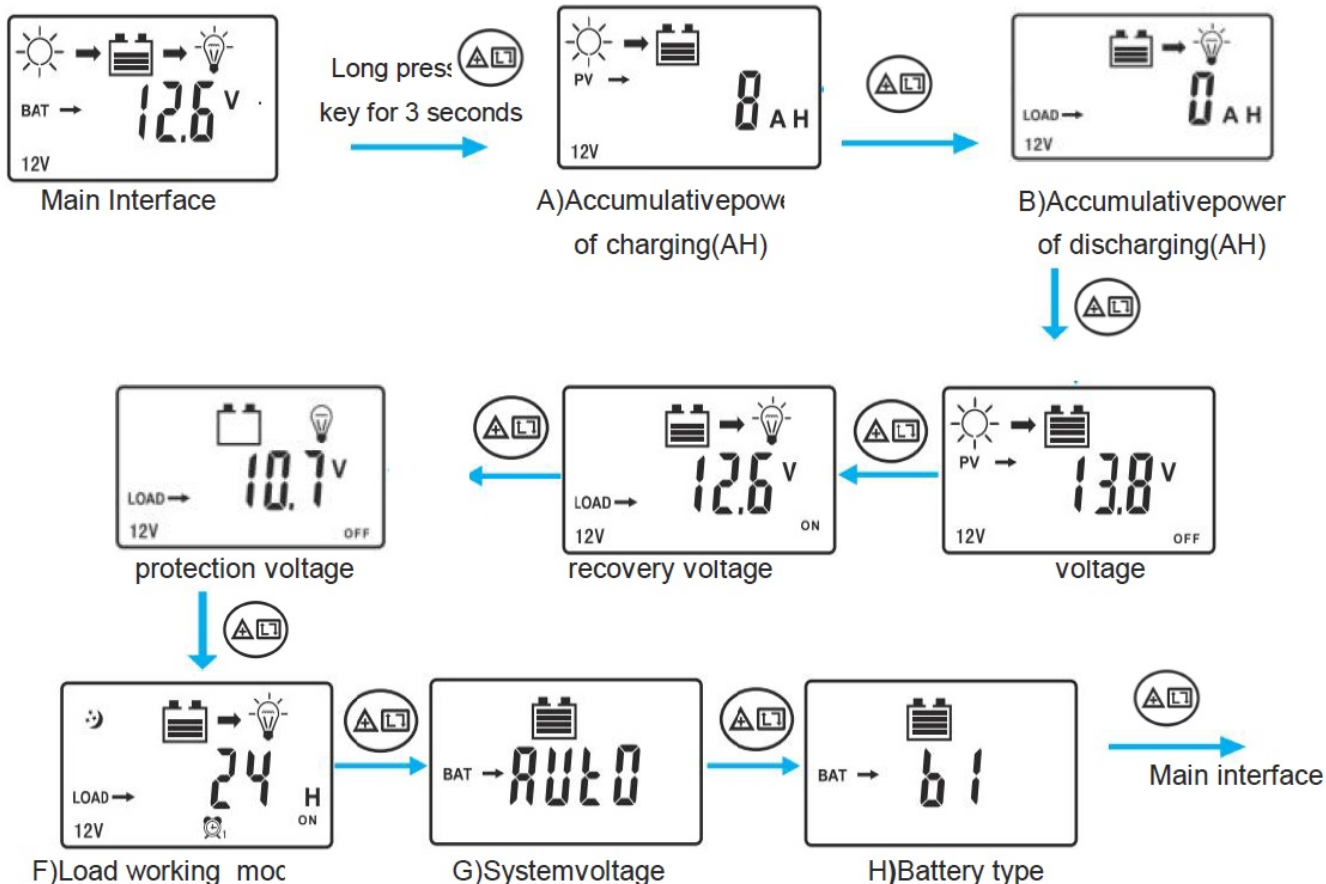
BAT → 12.6 V
12V
Main Interface

Long press key for 3 seconds

PV → 8 AH
12V
A)Accumulativepow of charging(AH)

LOAD → 0 AH
12V
B)Accumulativepower of discharging(AH)

PV → 13.8 V
12V OFF
voltage

LOAD → 12.6 V
12V ON
recovery voltage

LOAD → 10.7 V
12V OFF
protection voltage

LOAD → 24 H
12V ON
F)Load working moc

BAT → AUTO
G)Systemvoltage

BAT → b1
H)Battery type

Main interface